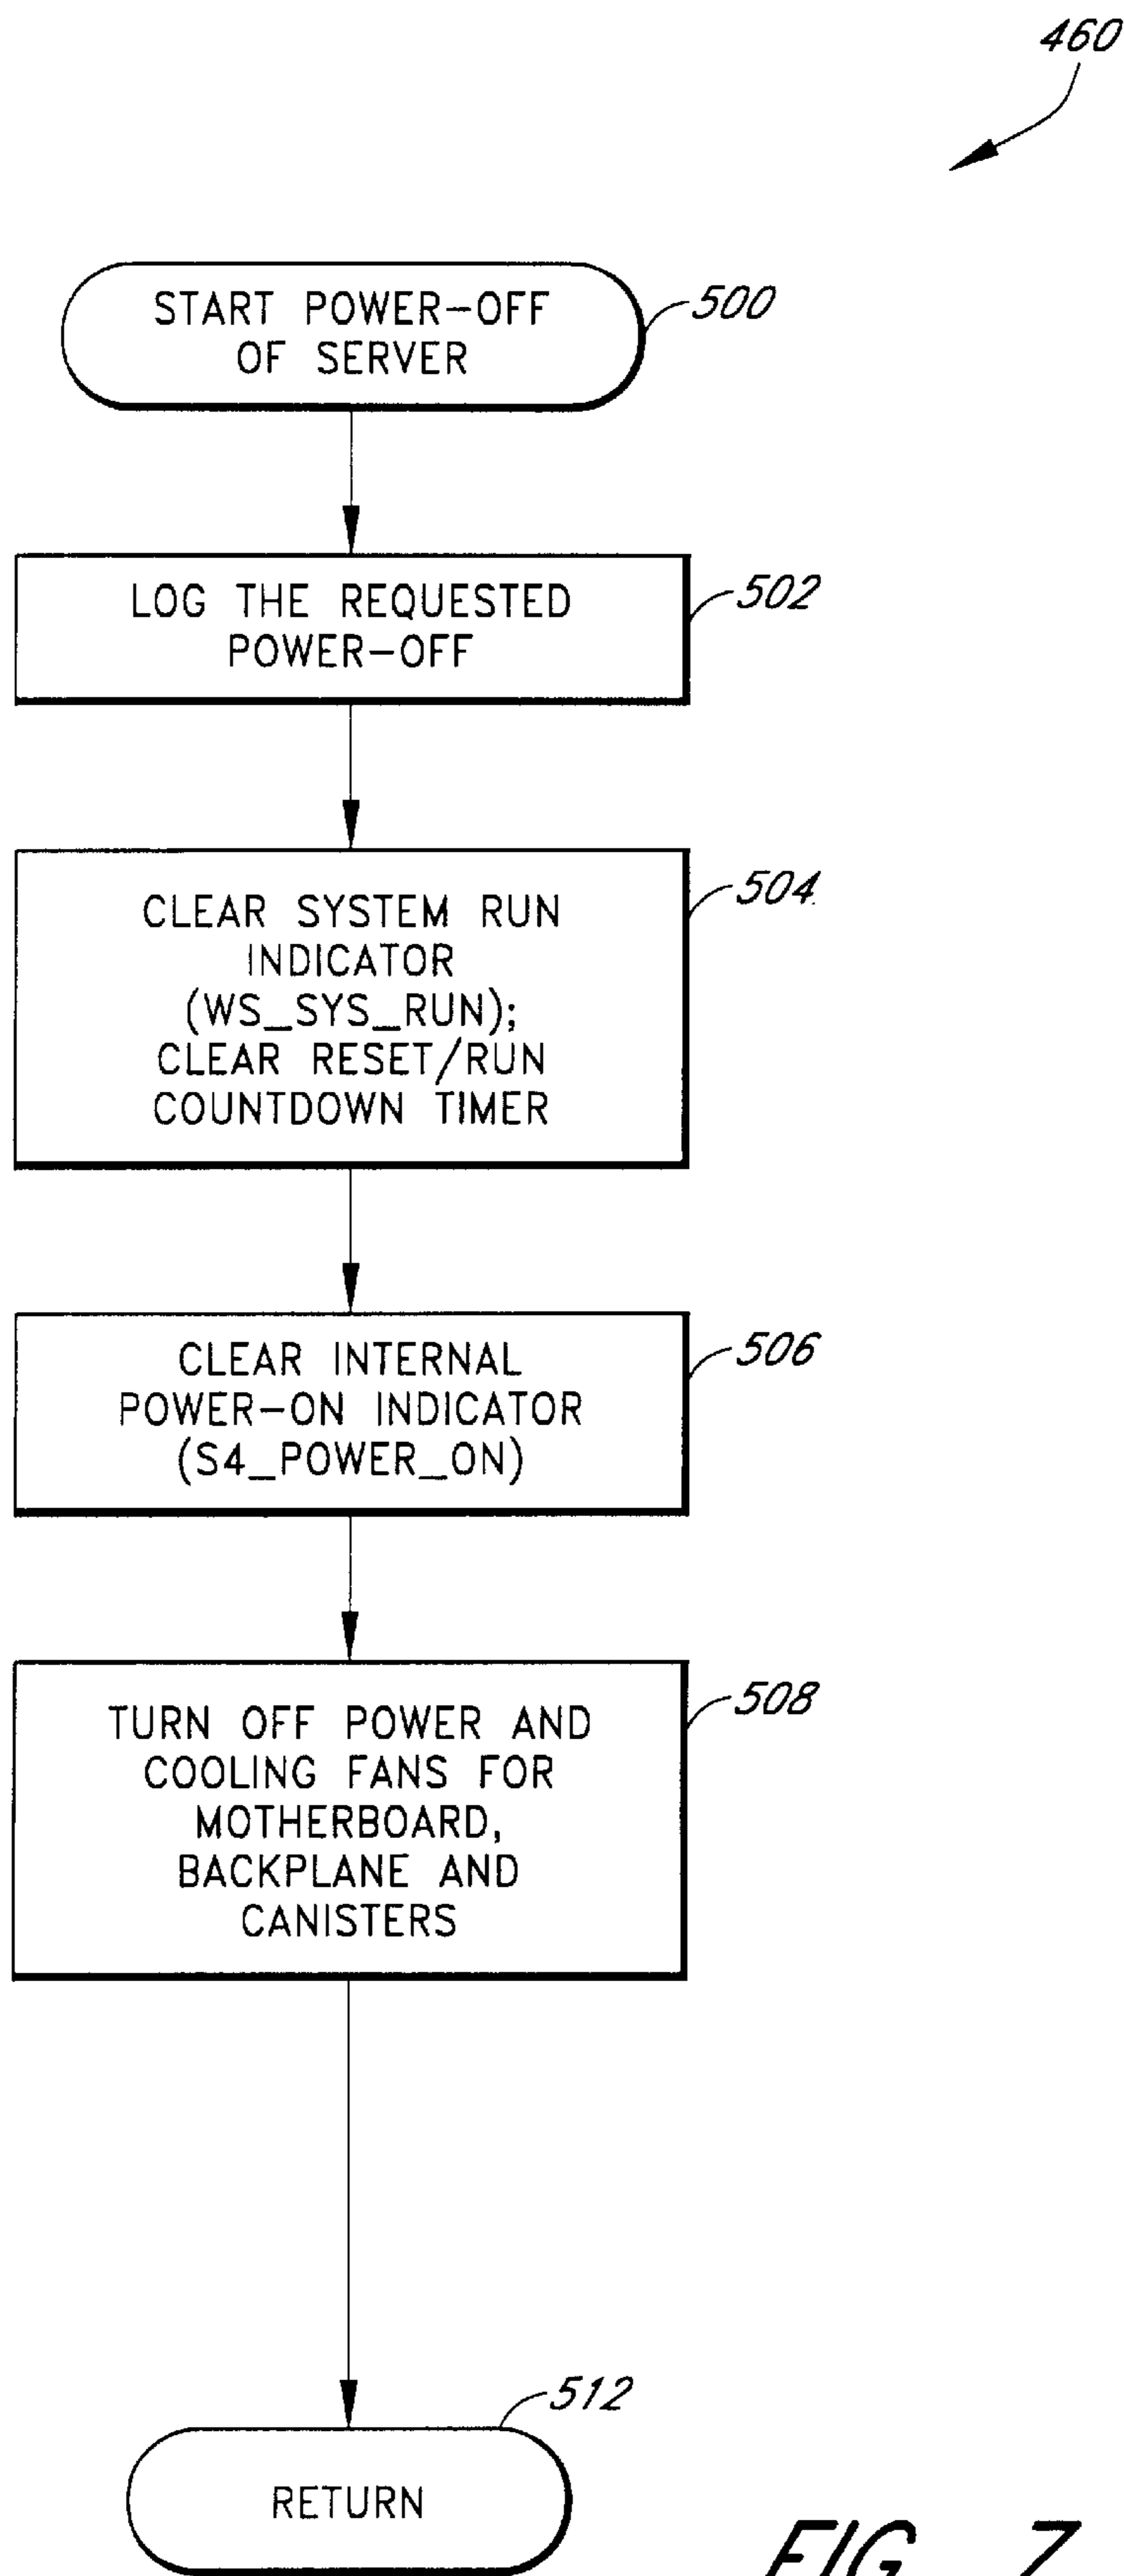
460

START POWER-OFF OF SERVER

500

LOG THE REQUESTED POWER-OFF

502

CLEAR SYSTEM RUN INDICATOR (WS_SYS_RUN); CLEAR RESET/RUN COUNTDOWN TIMER

504

CLEAR INTERNAL POWER-ON INDICATOR (S4_POWER_ON)

506

TURN OFF POWER AND COOLING FANS FOR MOTHERBOARD, BACKPLANE AND CANISTERS

508

512

RETURN

FIG. 7